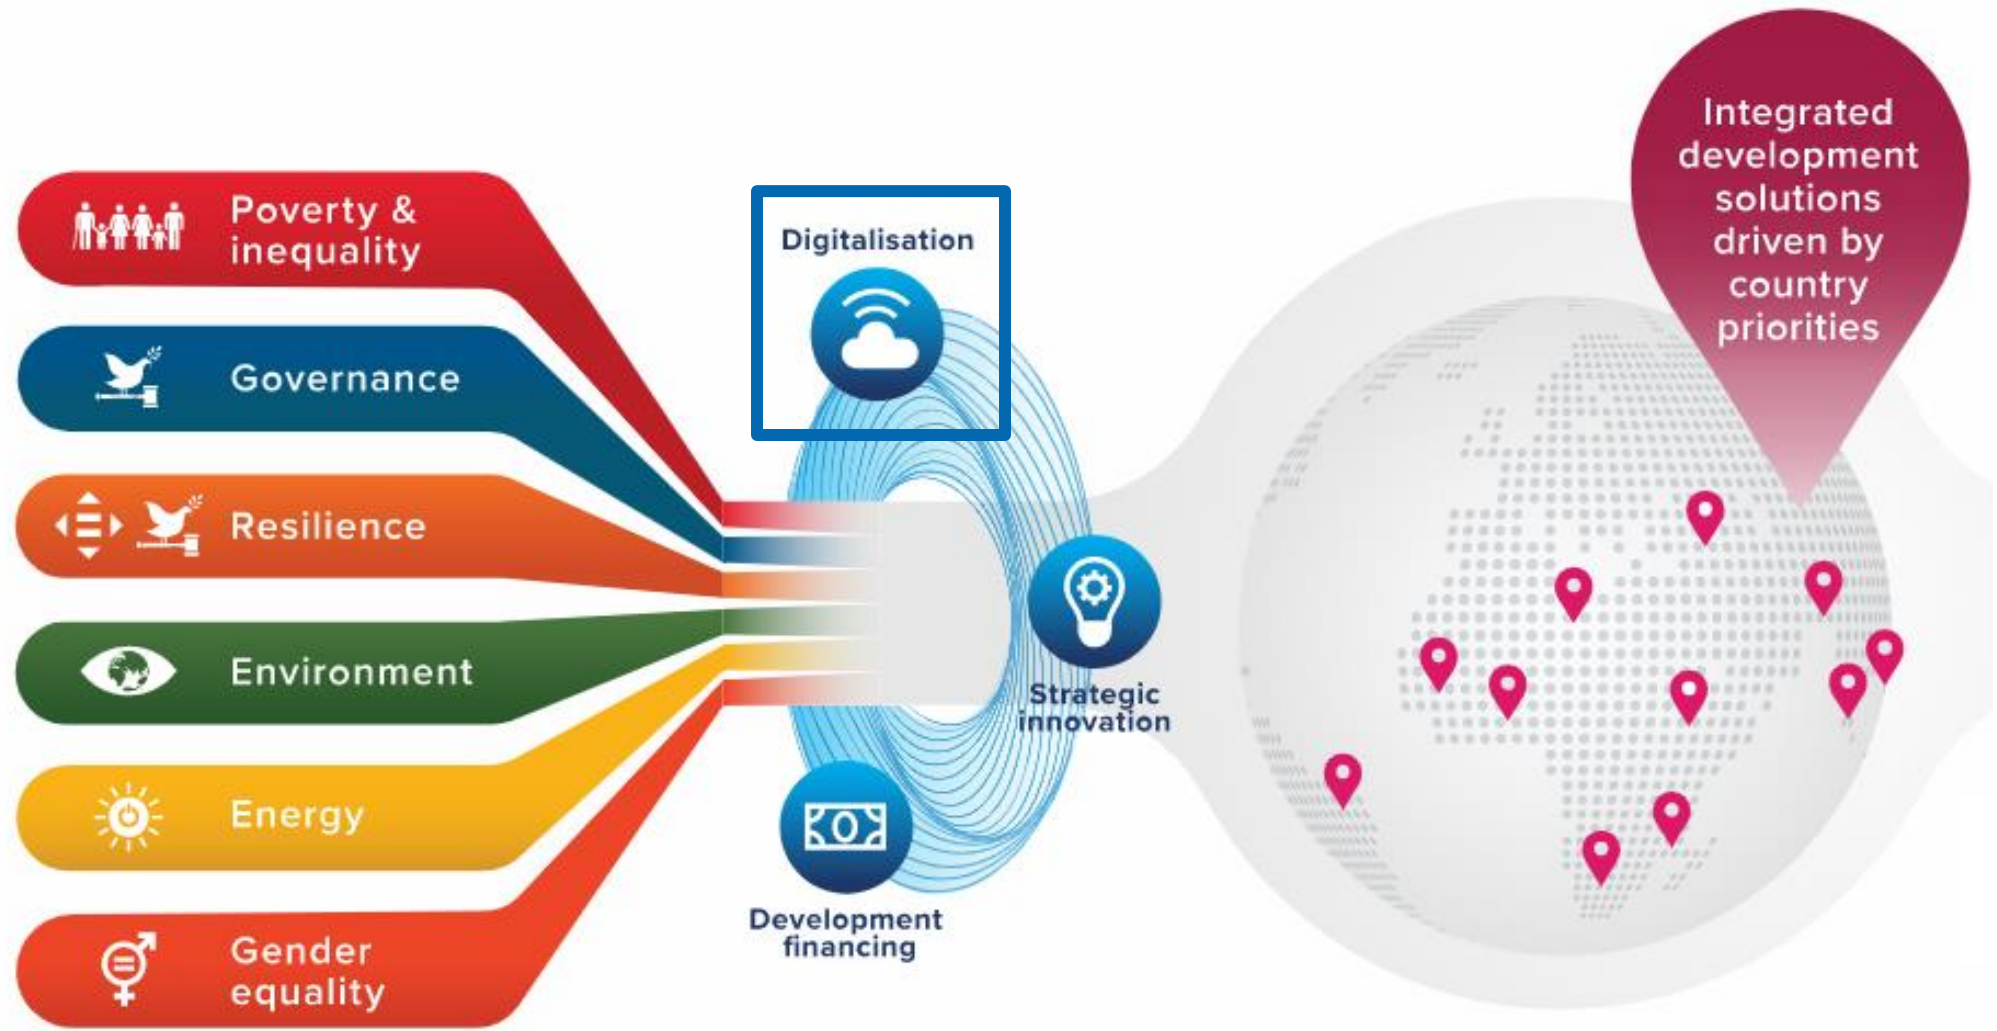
Poverty & inequality

Governance

Resilience

Environment

Energy

Gender equality

Digitalisation

Strategic innovation

Development financing

Integrated development solutions driven by country priorities